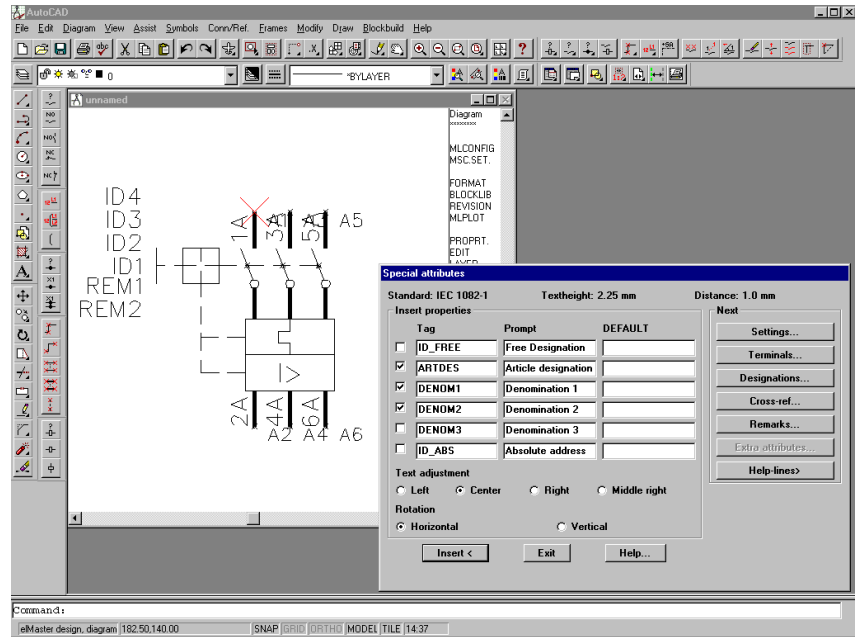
AutoCAD

File Edit Diagram View Assist Symbols Conn/Ref. Frames Modify Draw Blockbuild Help

0

BYLAYER

unnamed

Diagram
xxxxxxxx

MLCONFIG
MSC.SET.

FORMAT
BLOCKLIB
REVISION
MLPLOT

PROPRT.
EDIT
LAYER

ID4
ID3
ID2
ID1
REM1
REM2

1A
3A1
5A3
A5

2A
4A
A2
6A
A4
A6

Special attributes

Standard: IEC 1082-1
Textheight: 2.25 mm
Distance: 1.0 mm

Insert properties

| | Tag | Prompt | DEFAULT |
|---|---|---|---|
| ☐ | ID_FREE | Free Designation | |
| ☑ | ARTDES | Article designation | |
| ☑ | DENOM1 | Denomination 1 | |
| ☑ | DENOM2 | Denomination 2 | |
| ☐ | DENOM3 | Denomination 3 | |
| ☐ | ID_ABS | Absolute address | |

Text adjustment
Left
Center
Right
Middle right

Rotation
Horizontal
Vertical

Next
Settings...
Terminals...
Designations...
Cross-ref...
Remarks...
Extra attributes...
Help-lines>

Insert <
Exit
Help...

Command:

elMaster design, diagram 182.50,140.00 SNAP GRID ORTHO MODEL TILE 14:37